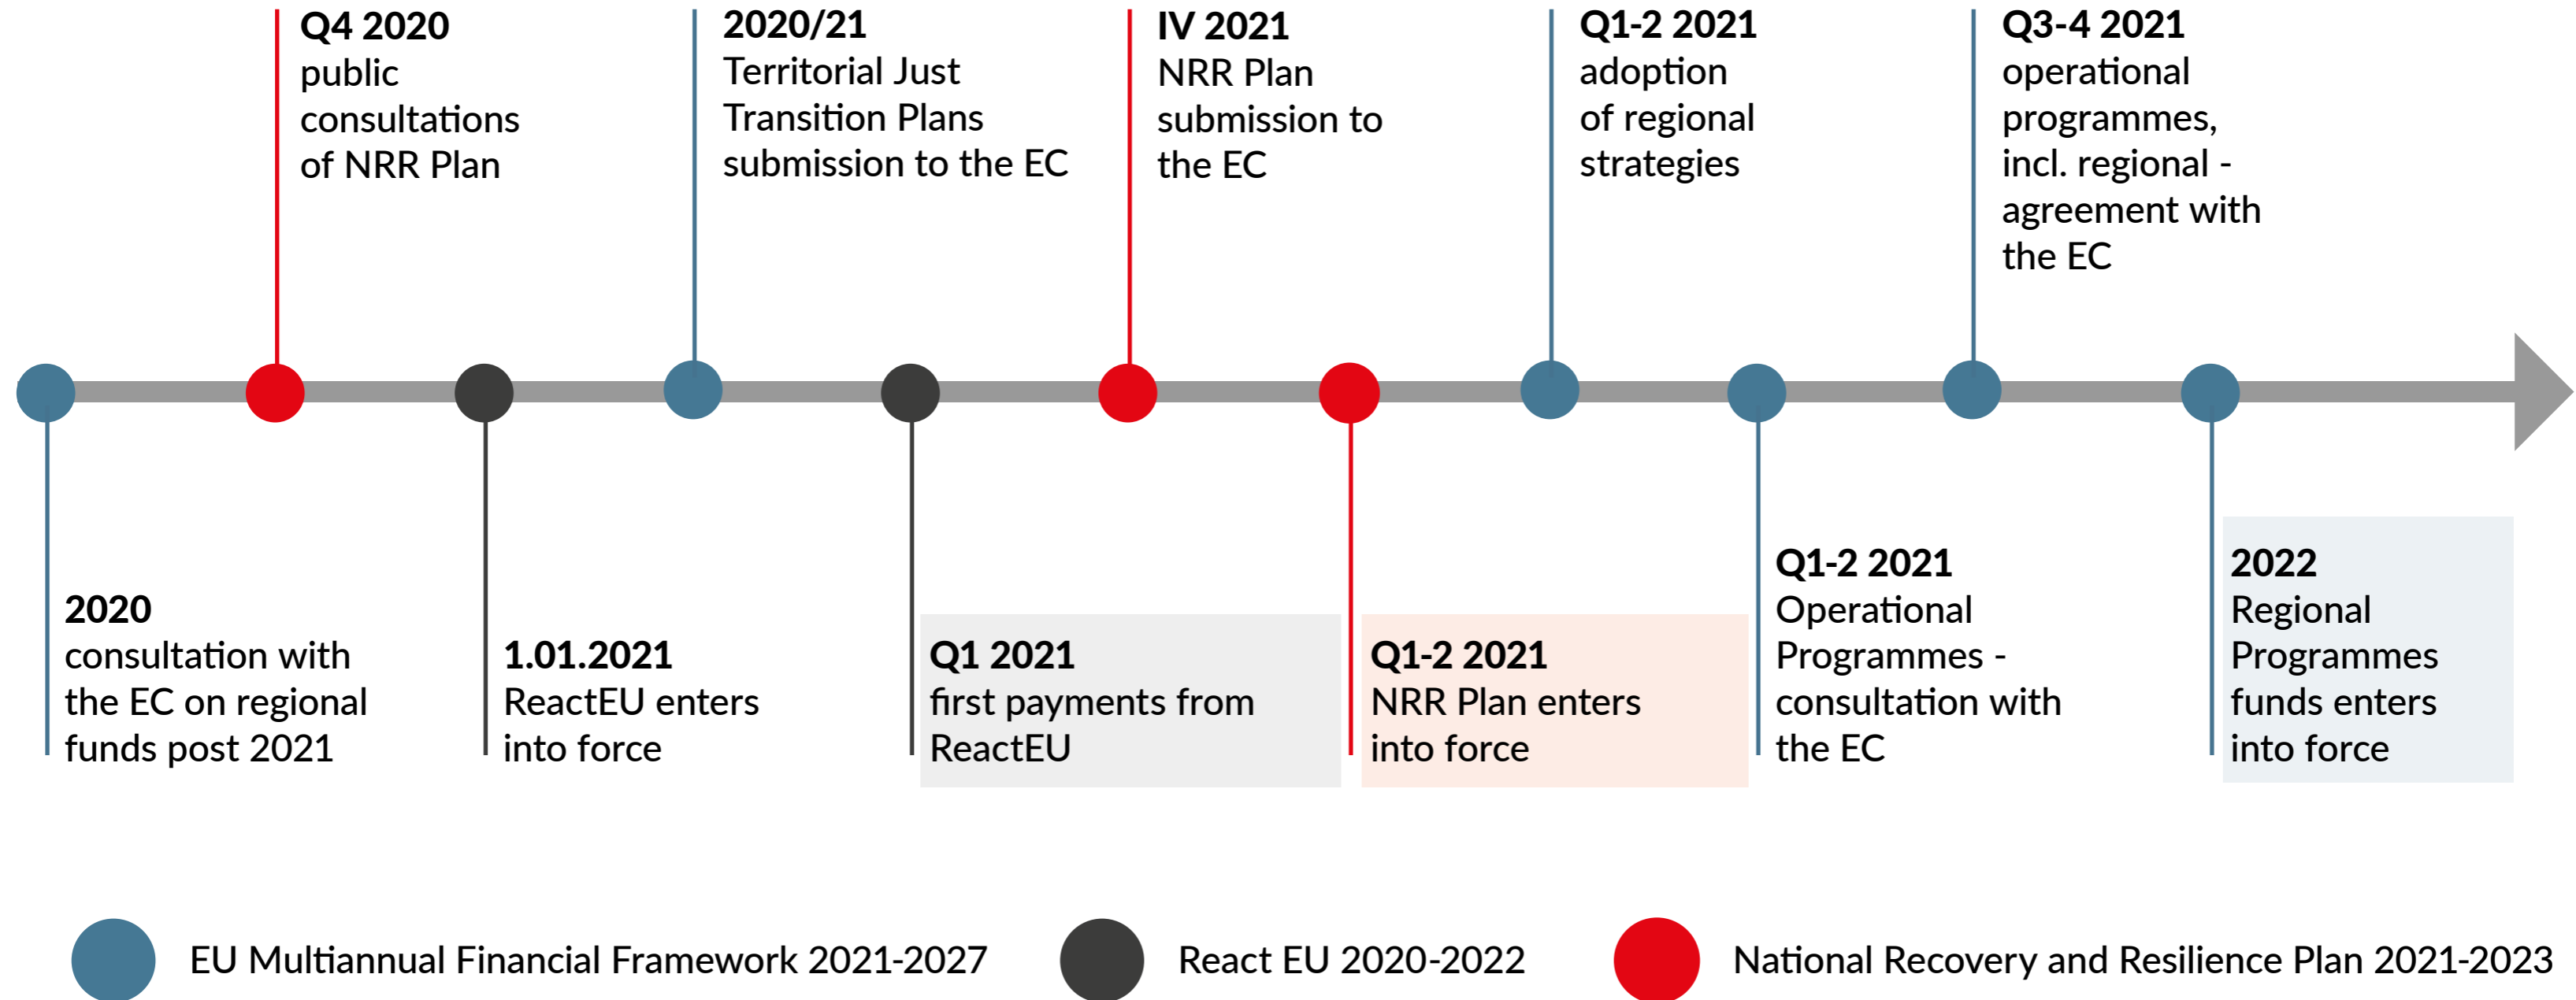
**Q4 2020**
public consultations of NRR Plan

**2020/21**
Territorial Just Transition Plans submission to the EC

**IV 2021**
NRR Plan submission to the EC

**Q1-2 2021**
adoption of regional strategies

**Q3-4 2021**
operational programmes, incl. regional - agreement with the EC

**2020**
consultation with the EC on regional funds post 2021

**1.01.2021**
ReactEU enters into force

**Q1 2021**
first payments from ReactEU

**Q1-2 2021**
NRR Plan enters into force

**Q1-2 2021**
Operational Programmes - consultation with the EC

**2022**
Regional Programmes funds enters into force

EU Multiannual Financial Framework 2021-2027

React EU 2020-2022

National Recovery and Resilience Plan 2021-2023